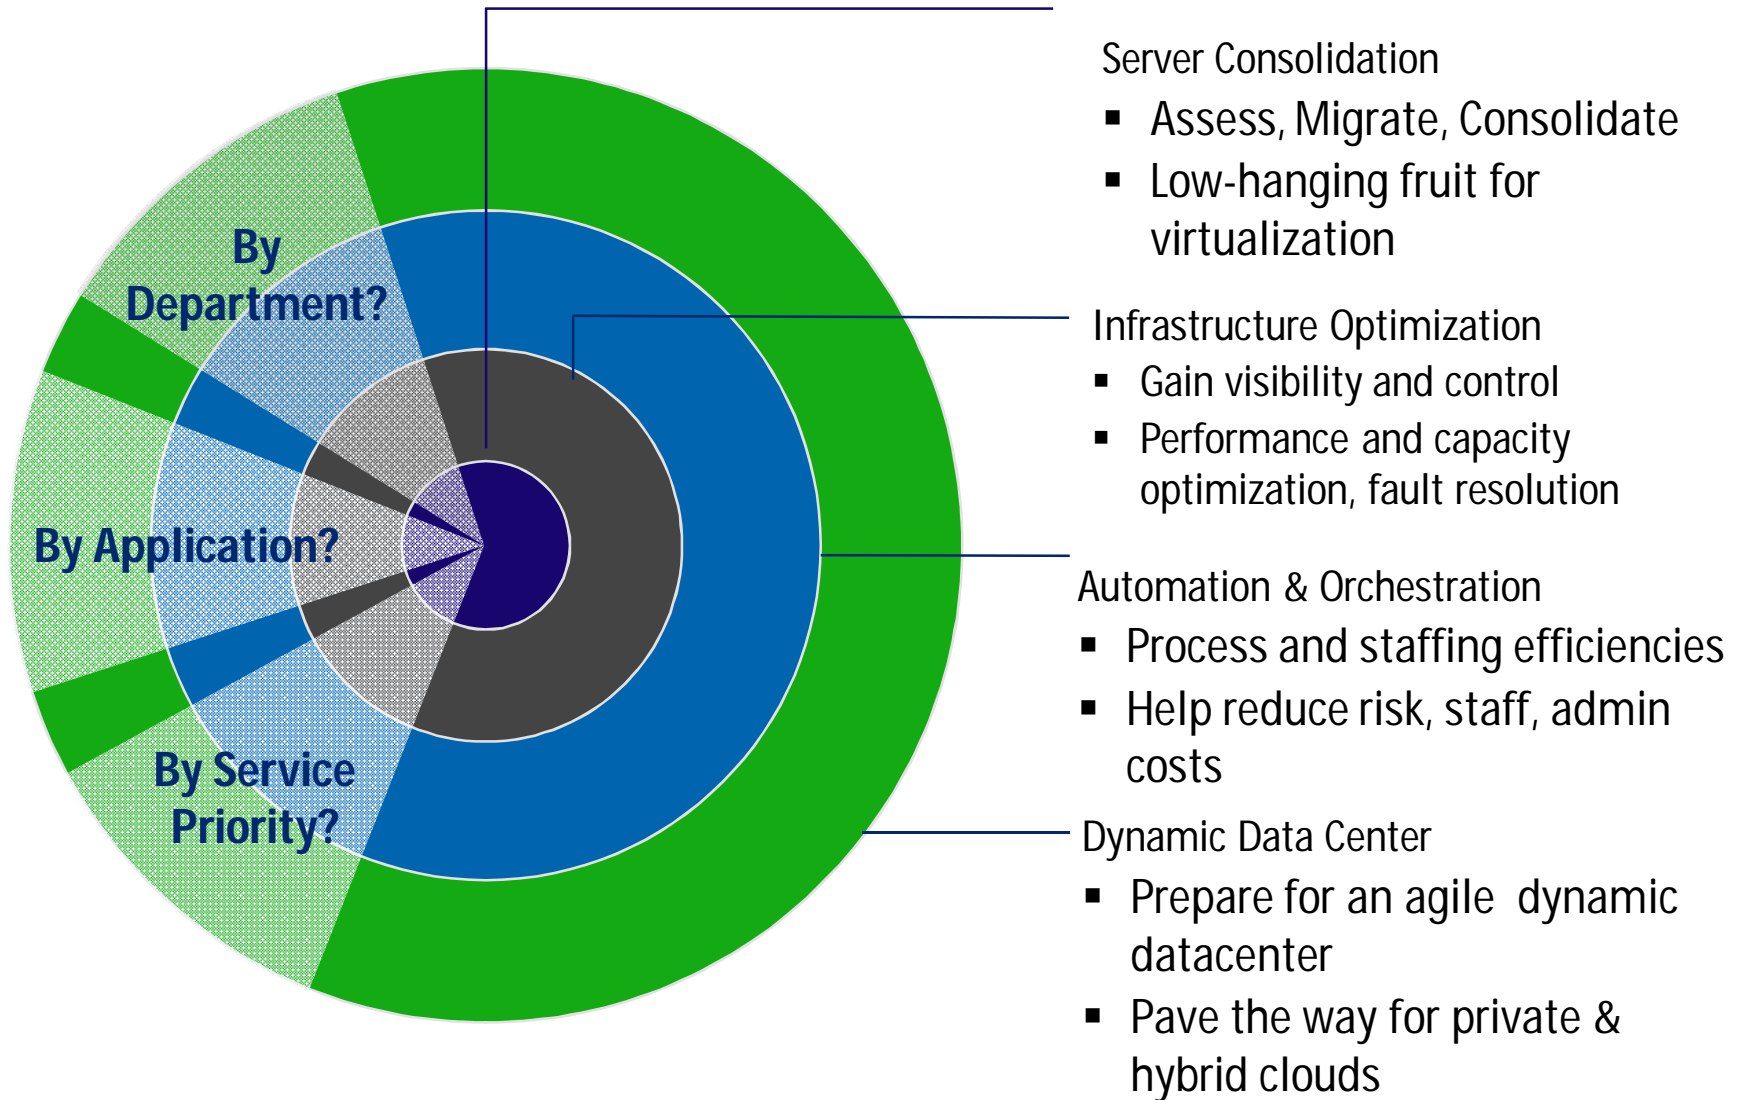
By Department?

By Application?

By Service Priority?

Server Consolidation

- Assess, Migrate, Consolidate
- Low-hanging fruit for virtualization

Infrastructure Optimization

- Gain visibility and control
- Performance and capacity optimization, fault resolution

Automation & Orchestration

- Process and staffing efficiencies
- Help reduce risk, staff, admin costs

Dynamic Data Center

- Prepare for an agile dynamic datacenter
- Pave the way for private & hybrid clouds